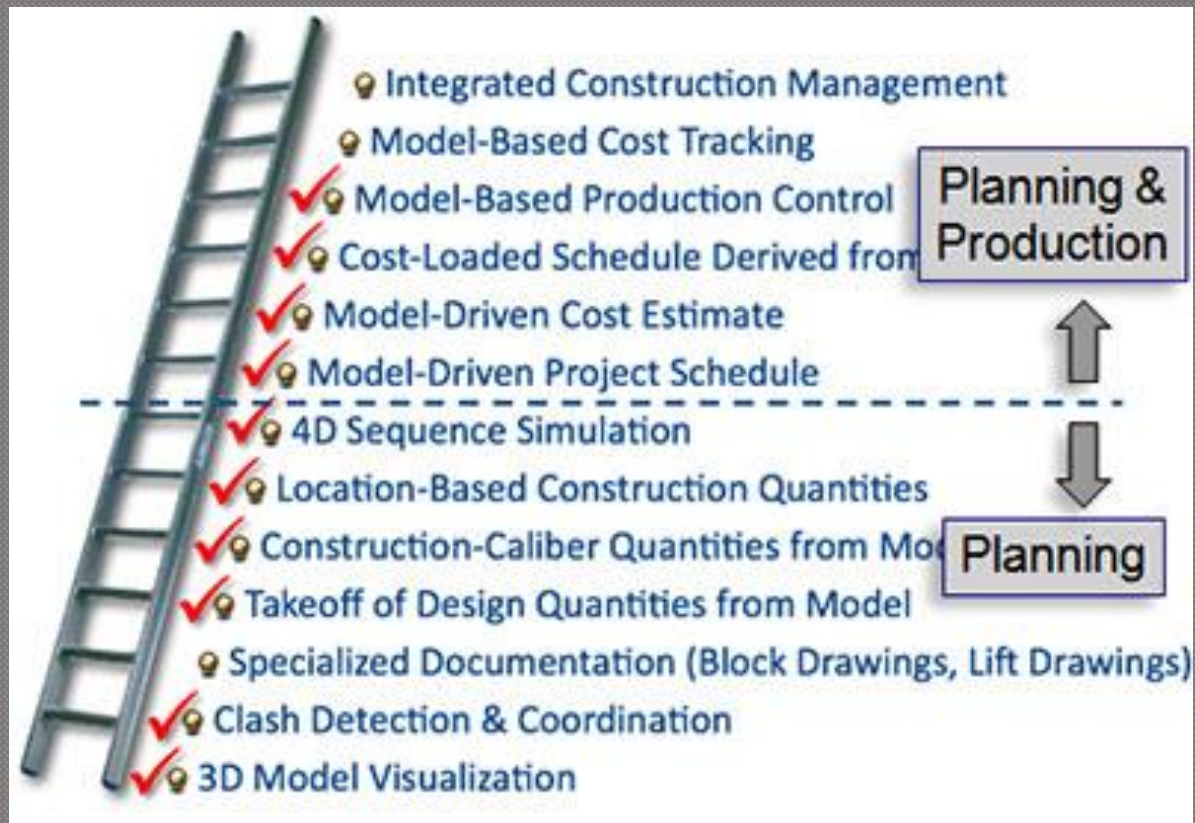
Integrated Construction Management
Model-Based Cost Tracking
Model-Based Production Control
Cost-Loaded Schedule Derived from
Model-Driven Cost Estimate
Model-Driven Project Schedule
4D Sequence Simulation
Location-Based Construction Quantities
Construction-Caliber Quantities from Mo
Takeoff of Design Quantities from Model
Specialized Documentation (Block Drawings, Lift Drawings)
Clash Detection & Coordination
3D Model Visualization

Planning & Production

Planning